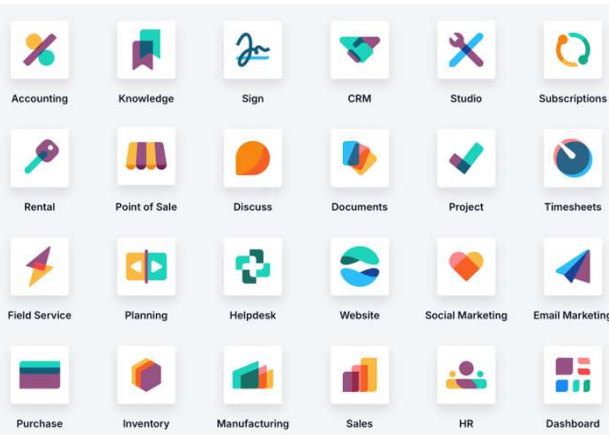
Accounting
Knowledge
Sign
CRM
Studio
Subscriptions

Rental
Point of Sale
Discuss
Documents
Project
Timesheets

Field Service
Planning
Helpdesk
Website
Social Marketing
Email Marketing

Purchase
Inventory
Manufacturing
Sales
HR
Dashboard